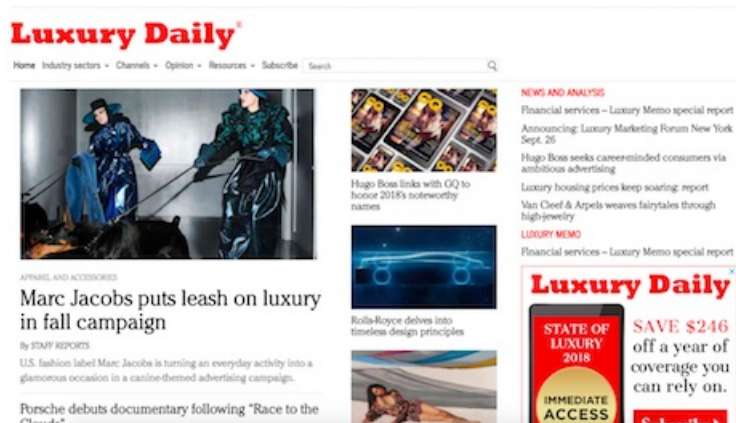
Luxury Daily®

Home Industry sectors Channels Opinion Resources Subscribe Search

APPAREL AND ACCESSORIES

Marc Jacobs puts leash on luxury in fall campaign

By STAFF REPORTS

U.S. fashion label Marc Jacobs is turning an everyday activity into a glamorous occasion in a canine-themed advertising campaign.

Porsche debuts documentary following "Race to the Clouds"

Hugo Boss links with GQ to honor 2018's noteworthy names

Rolls-Royce delves into timeless design principles

NEWS AND ANALYSIS

Financial services – Luxury Memo special report

Announcing: Luxury Marketing Forum New York Sept. 26

Hugo Boss seeks career-minded consumers via ambitious advertising

Luxury housing prices keep soaring: report

Van Cleef & Arpels weaves fairytales through high-jewelry

LUXURY MEMO

Financial services – Luxury Memo special report

Luxury Daily

STATE OF LUXURY 2018

IMMEDIATE ACCESS

SAVE $246 off a year of coverage you can rely on.

Subscribe